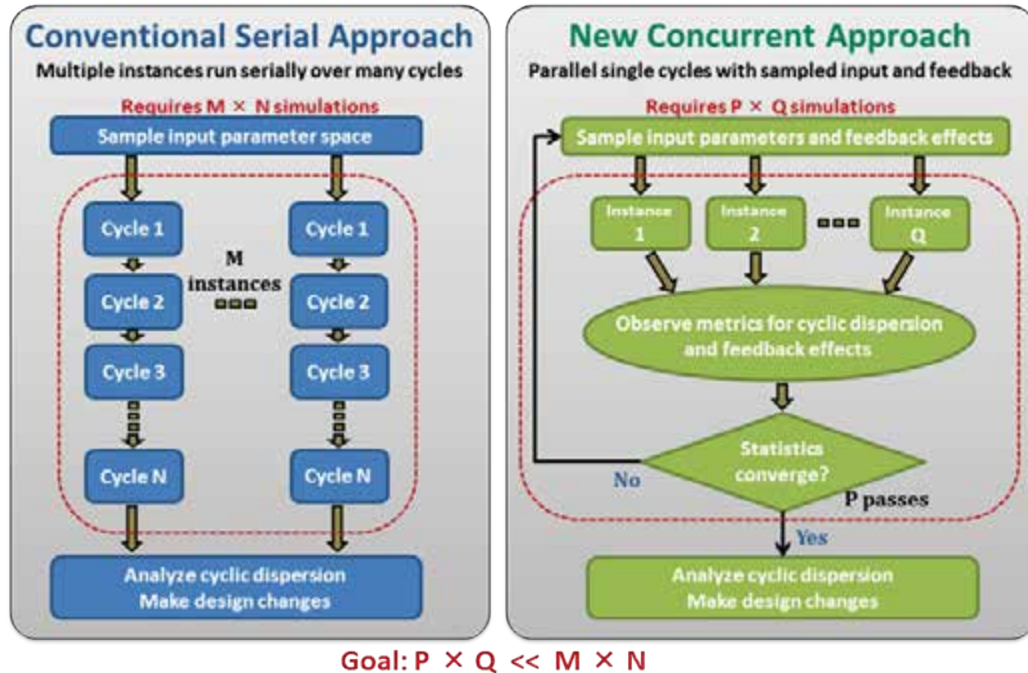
Conventional Serial Approach

Multiple instances run serially over many cycles

Requires M × N simulations

Sample input parameter space

Cycle 1

Cycle 2

Cycle 3

Cycle N

M instances

Cycle 1

Cycle 2

Cycle 3

Cycle N

Analyze cyclic dispersion
Make design changes

New Concurrent Approach

Parallel single cycles with sampled input and feedback

Requires P × Q simulations

Sample input parameters and feedback effects

Instance 1

Instance 2

Instance Q

Observe metrics for cyclic dispersion and feedback effects

Statistics converge?

No

P passes

Yes

Analyze cyclic dispersion
Make design changes

Goal: P × Q << M × N